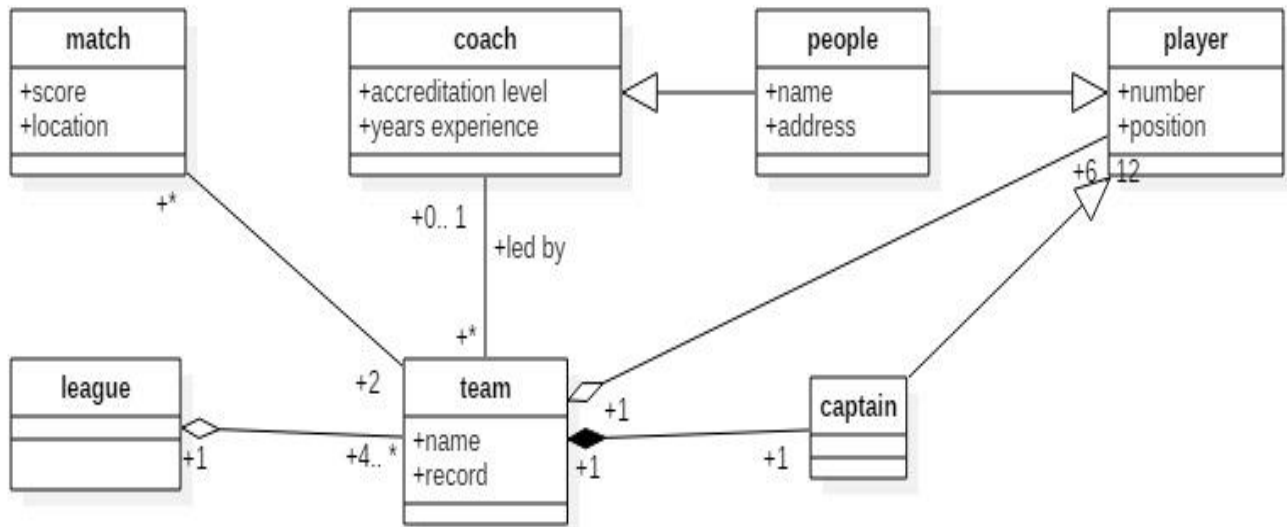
match
+score
+location

coach
+accreditation level
+years experience

people
+name
+address

player
+number
+position

+*

+0.. 1

+led by

+6..12

+*

+2

league

team
+name
+record

captain

+1

+4.. *

+1

+1

+1